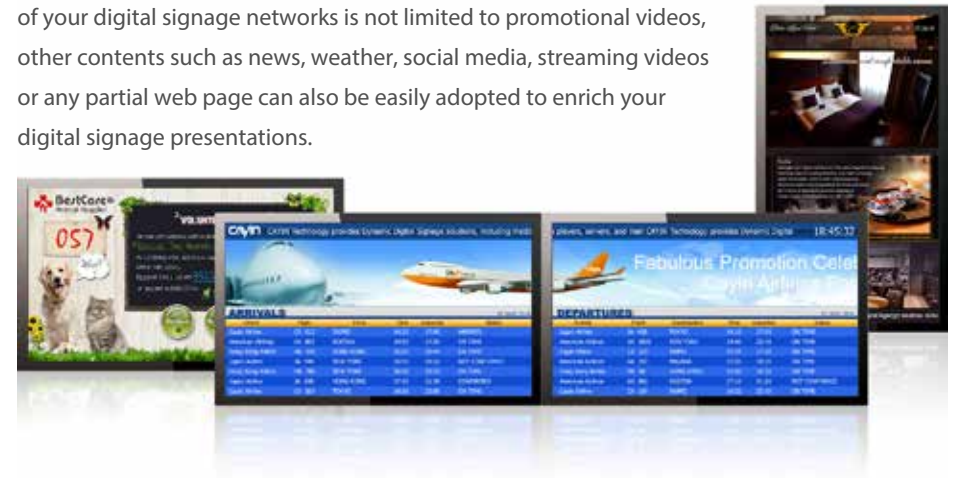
of your digital signage networks is not limited to promotional videos, other contents such as news, weather, social media, streaming videos or any partial web page can also be easily adopted to enrich your digital signage presentations.

BestCare

057

CAYIN CAYIN Technology provides Dynamic Digital Signage solutions, including media players, servers, and free CAYIN Technology provides Dynamic Digital

18:45:33

Fabulous Promotion Celet

Cayin Airlines

ARRIVALS

DEPARTURES

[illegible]